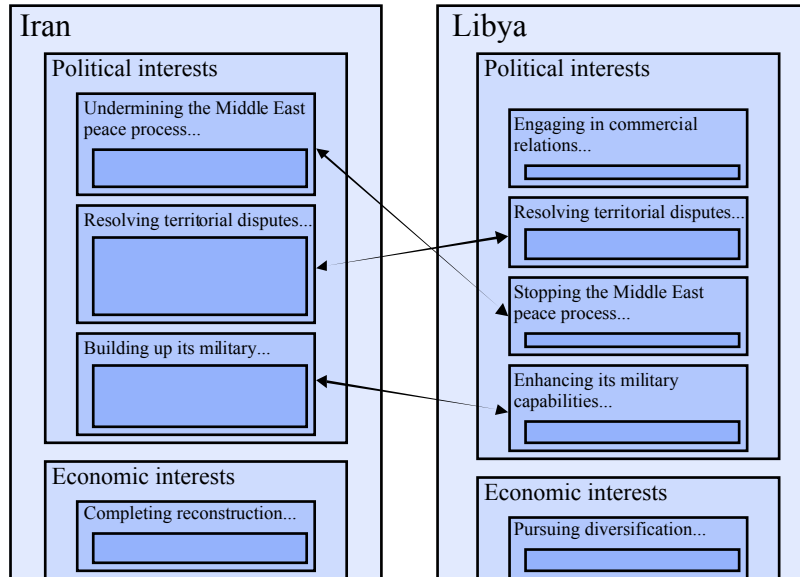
Iran

Political interests

Undermining the Middle East peace process...

Resolving territorial disputes...

Building up its military...

Economic interests

Completing reconstruction...

Libya

Political interests

Engaging in commercial relations...

Resolving territorial disputes...

Stopping the Middle East peace process...

Enhancing its military capabilities...

Economic interests

Pursuing diversification...